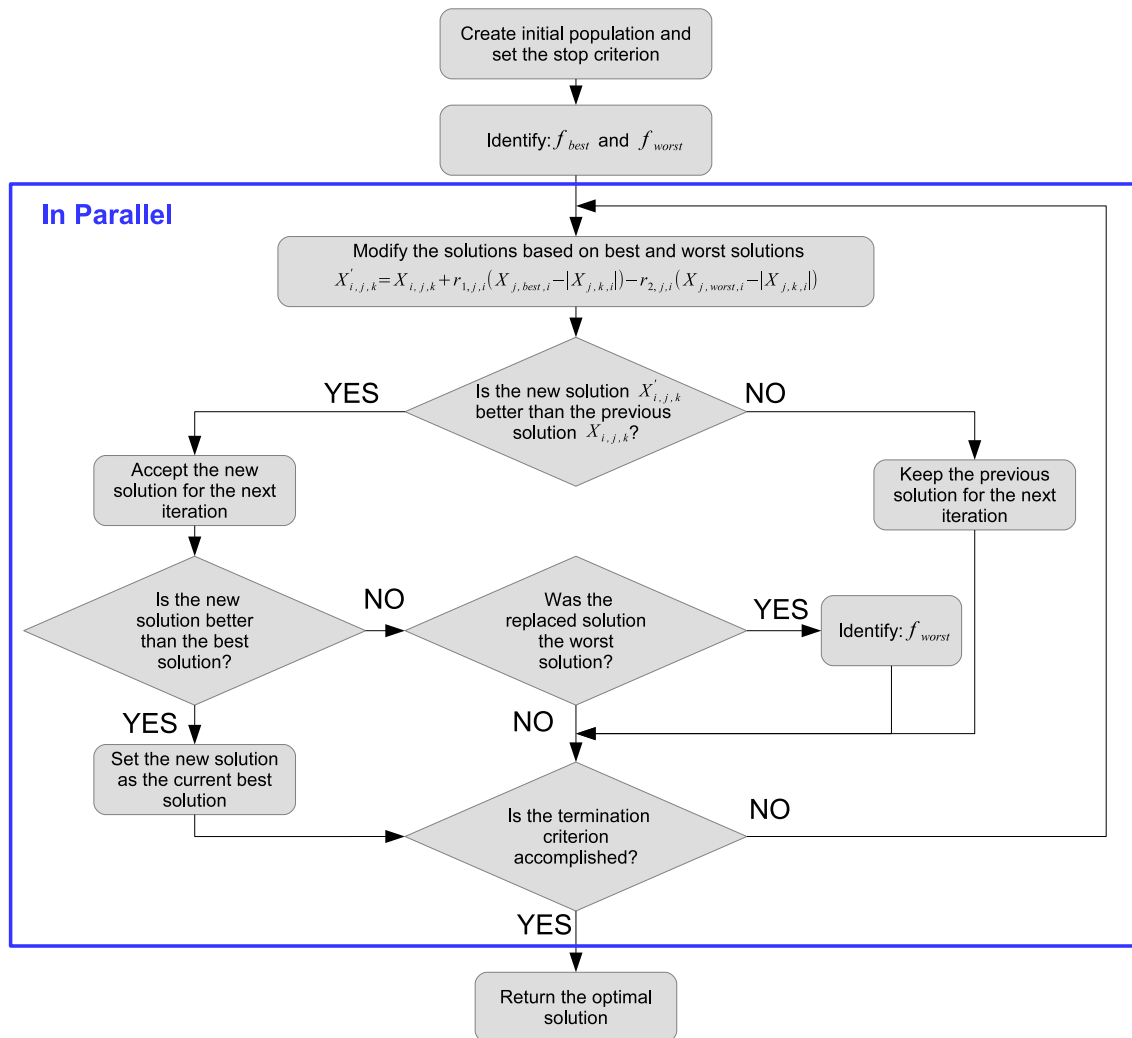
Create initial population and set the stop criterion

Identify: $f_{best}$ and $f_{worst}$

In Parallel

Modify the solutions based on best and worst solutions
$X'_{i,j,k} = X_{i,j,k} + r_{1,j,i}(X_{j,best,i} - |X_{j,k,i}|) - r_{2,j,i}(X_{j,worst,i} - |X_{j,k,i}|)$

YES

Is the new solution $X'_{i,j,k}$ better than the previous solution $X_{i,j,k}$?

NO

Accept the new solution for the next iteration

Keep the previous solution for the next iteration

Is the new solution better than the best solution?

NO

Was the replaced solution the worst solution?

YES

Identify: $f_{worst}$

YES

NO

Set the new solution as the current best solution

Is the termination criterion accomplished?

NO

YES

Return the optimal solution